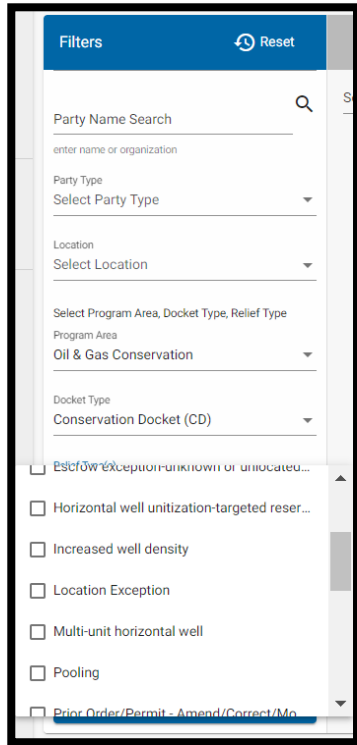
Filters

Reset

Party Name Search

enter name or organization

Party Type
Select Party Type

Location
Select Location

Select Program Area, Docket Type, Relief Type
Program Area
Oil & Gas Conservation

Docket Type
Conservation Docket (CD)

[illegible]

Escrow exception-unknown or unlocated...

Horizontal well unitization-targeted reser...

Increased well density

Location Exception

Multi-unit horizontal well

Pooling

Prior Order/Permit - Amend/Correct/Mo...